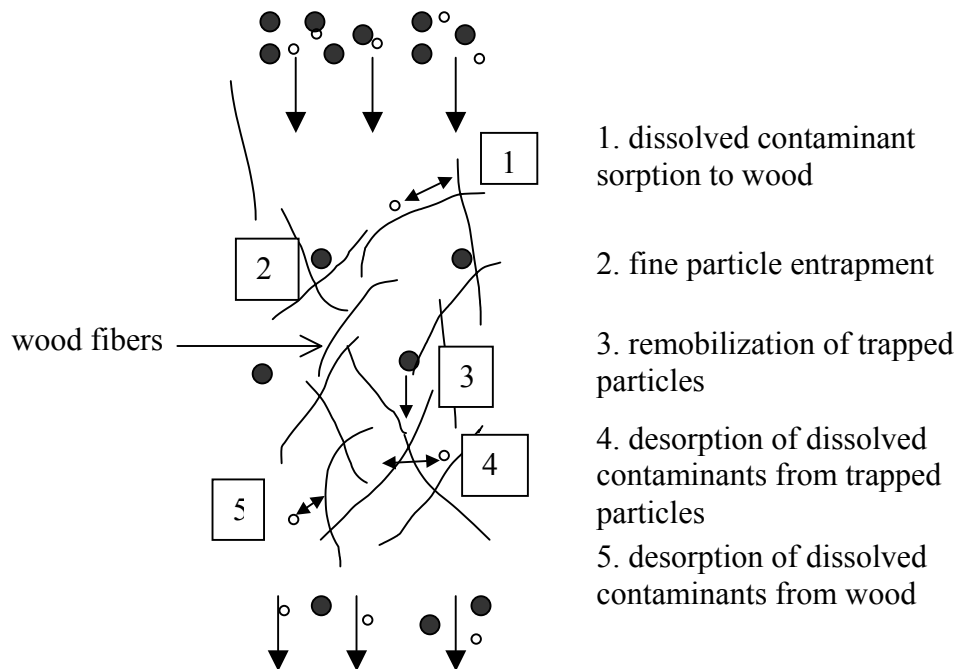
1

2

wood fibers

3

4

5

1. dissolved contaminant sorption to wood

2. fine particle entrapment

3. remobilization of trapped particles

4. desorption of dissolved contaminants from trapped particles

5. desorption of dissolved contaminants from wood